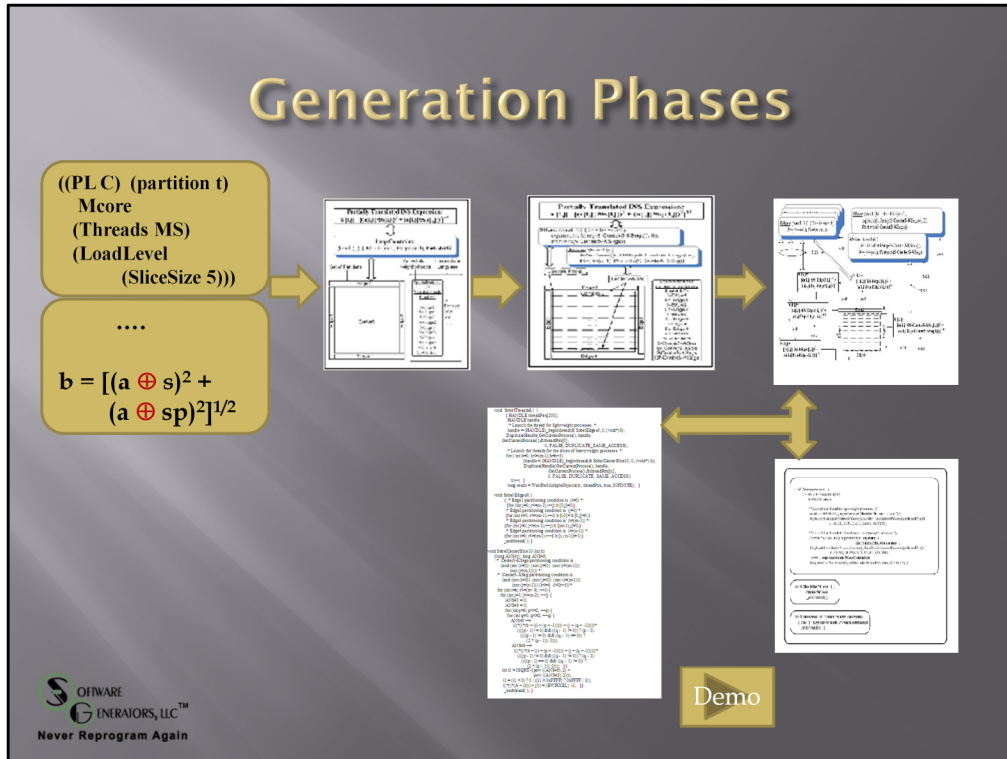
Generation Phases

((PL C) (partition t)
Mcore
(Threads MS)
(LoadLevel
(SliceSize 5)))

....

$b = [(a \oplus s)^2 + (a \oplus sp)^2]^{1/2}$

Partially Translated DS Expression

LoopConstructs

Partially Translated DS Expression

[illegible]

Demo

SOFTWARE GENERATORS, LLC™
Never Reprogram Again